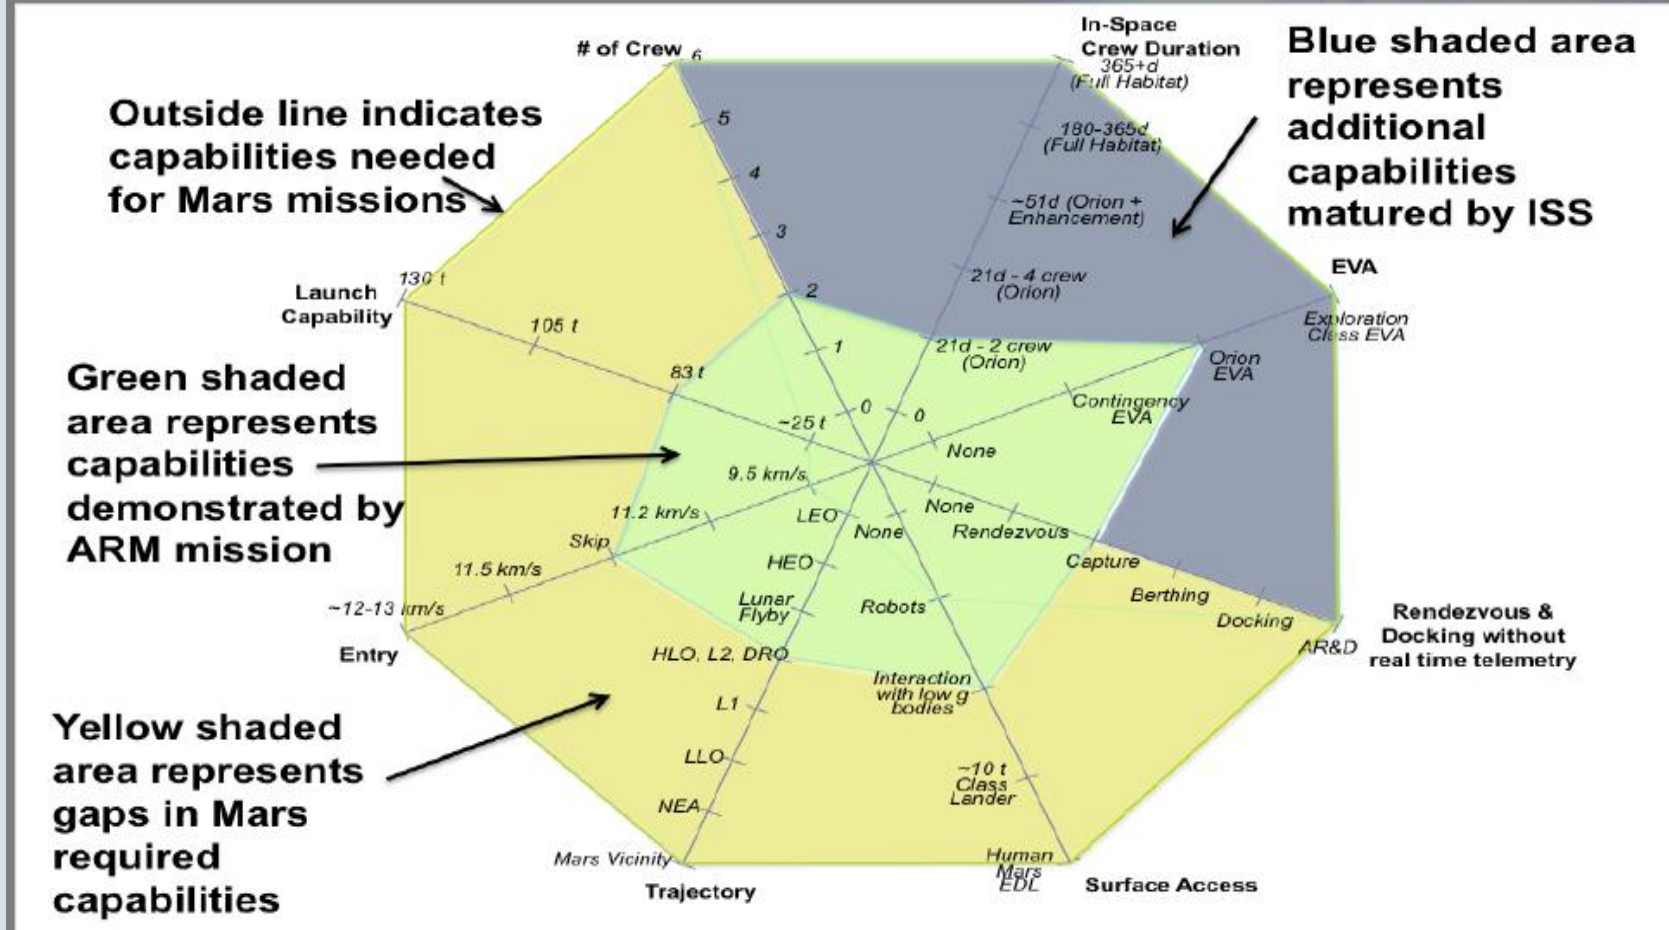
Outside line indicates capabilities needed for Mars missions

Blue shaded area represents additional capabilities matured by ISS

Green shaded area represents capabilities demonstrated by ARM mission

Yellow shaded area represents gaps in Mars required capabilities

# of Crew
6
5
4
3
2
1
0

In-Space Crew Duration
365+d (Full Habitat)
180-365d (Full Habitat)
~51d (Orion + Enhancement)
21d - 4 crew (Orion)
21d - 2 crew (Orion)
0

EVA
Exploration Class EVA
Orion EVA
Contingency EVA
None

Rendezvous & Docking without real time telemetry
AR&D
Docking
Berthing
Capture
Rendezvous
None

Surface Access
Human Mars EDL
~10 t Class Lander
Interaction with low g bodies
Robots
None

Trajectory
Mars Vicinity
NEA
LLO
L1
HLO, L2, DRO
Lunar Flyby
HEO
LEO

Entry
~12-13 km/s
11.5 km/s
Skip
11.2 km/s
9.5 km/s

Launch Capability
130 t
105 t
83 t
~25 t